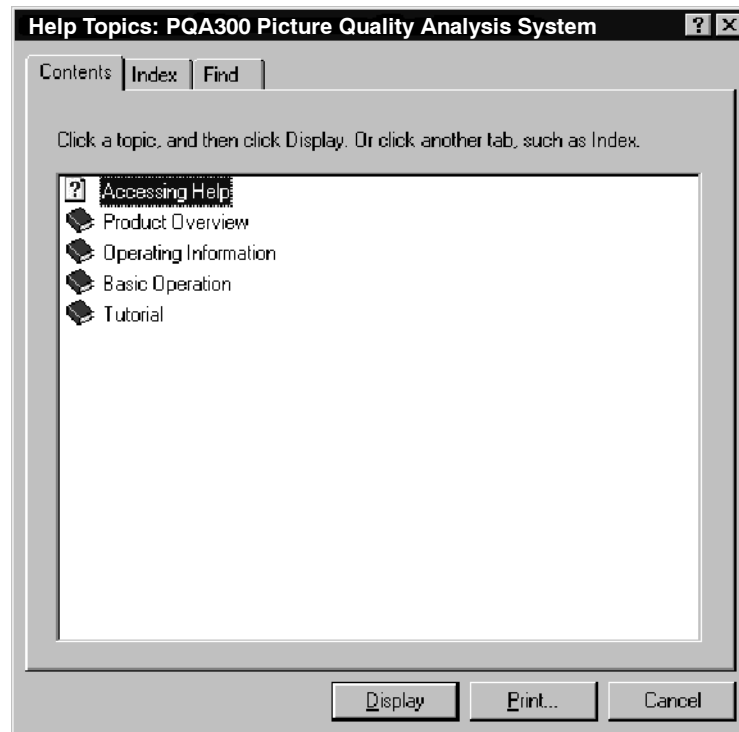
Help Topics: PQA300 Picture Quality Analysis System

? X

Contents | Index | Find

Click a topic, and then click Display. Or click another tab, such as Index.

? Accessing Help
Product Overview
Operating Information
Basic Operation
Tutorial

Display | Print... | Cancel